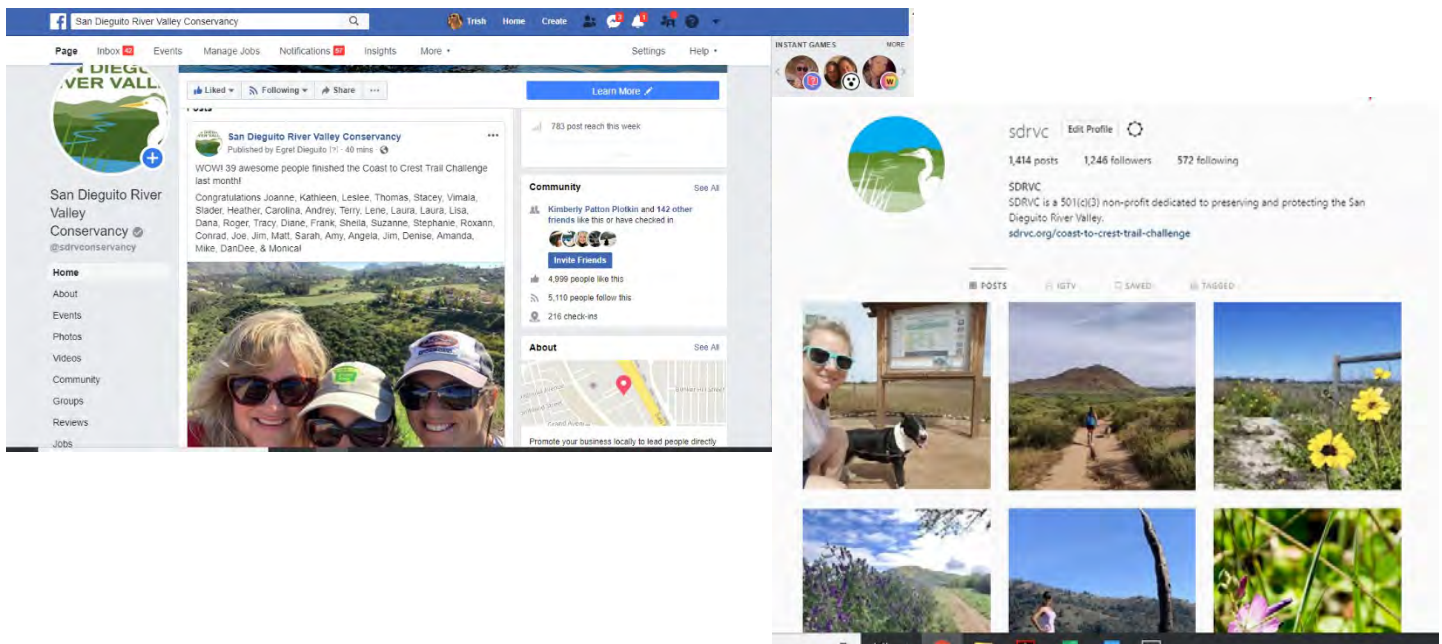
San Dieguito River Valley Conservancy

Trish Home Create

Page Inbox 42 Events Manage Jobs Notifications 57 Insights More ▾ Settings Help ▾

INSTANT GAMES MORE

DIEGU
VER VALL

San Dieguito River Valley Conservancy
@sdrvconservancy

Home
About
Events
Photos
Videos
Community
Groups
Reviews
Jobs

Liked ▾ Following ▾ Share ···

Learn More

Posts

San Dieguito River Valley Conservancy
Published by Egret Dieguito [?] · 40 mins ·

WOW! 39 awesome people finished the Coast to Crest Trail Challenge last month!

Congratulations Joanne, Kathleen, Leslee, Thomas, Stacey, Vimala, Slader, Heather, Carolina, Andrey, Terry, Lene, Laura, Laura, Lisa, Dana, Roger, Tracy, Diane, Frank, Sheila, Suzanne, Stephanie, Roxann, Conrad, Joe, Jim, Matt, Sarah, Amy, Angela, Jim, Denise, Amanda, Mike, DanDee, & Monica!

783 post reach this week

Community See All
Kimberly Patton Plotkin and 142 other friends like this or have checked in
Invite Friends
4,999 people like this
5,110 people follow this
216 check-ins

About See All

Promote your business locally to lead people directly

sdrvc Edit Profile
1,414 posts 1,246 followers 572 following
SDRVC
SDRVC is a 501(c)(3) non-profit dedicated to preserving and protecting the San Dieguito River Valley.
sdrvc.org/coast-to-crest-trail-challenge

POSTS IGTV SAVED TAGGED